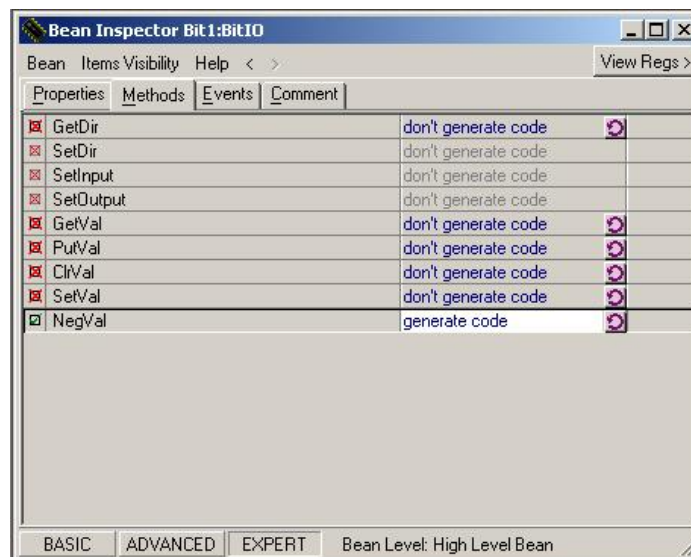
Bean Inspector Bit1:BitIO

Bean Items Visibility Help < >

View Regs >

Properties Methods Events Comment

| | |
|---|---|
| GetDir | don't generate code |
| SetDir | don't generate code |
| SetInput | don't generate code |
| SetOutput | don't generate code |
| GetVal | don't generate code |
| PutVal | don't generate code |
| ClrVal | don't generate code |
| SetVal | don't generate code |
| NegVal | generate code |

BASIC ADVANCED EXPERT Bean Level: High Level Bean